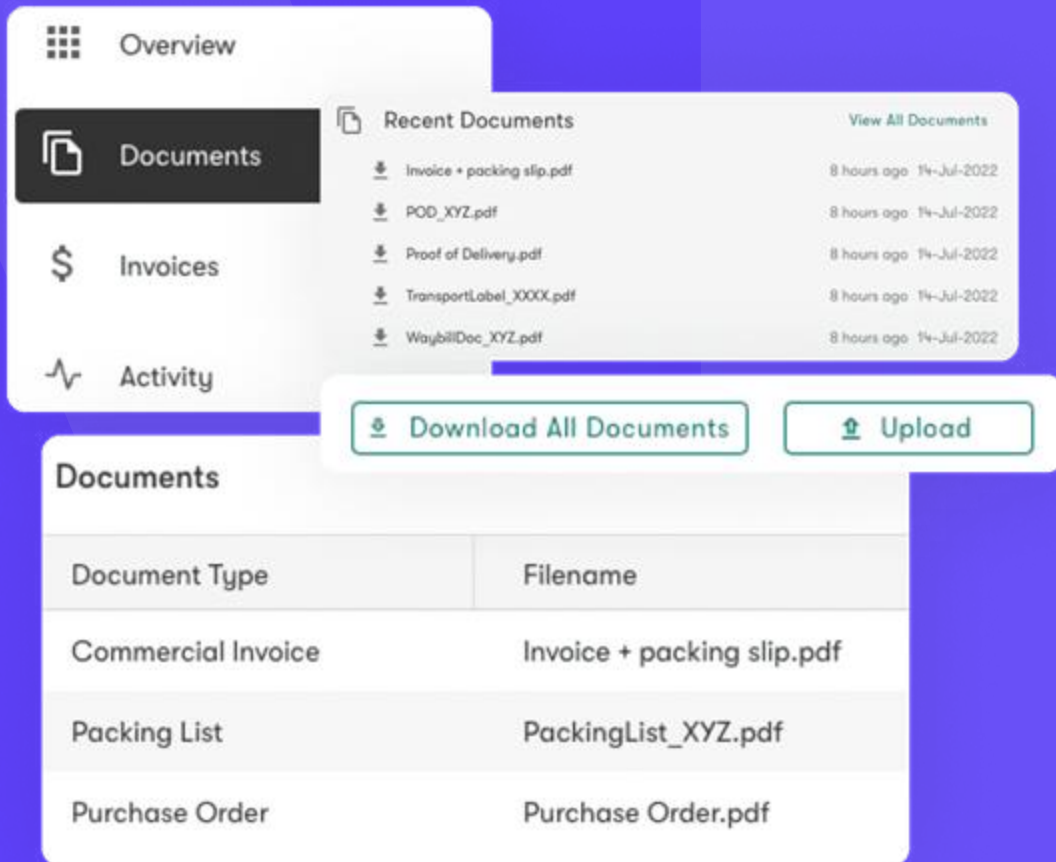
Overview

Documents

Invoices

Activity

Recent Documents

View All Documents

Invoice + packing slip.pdf 8 hours ago 14-Jul-2022

POD_XYZ.pdf 8 hours ago 14-Jul-2022

Proof of Delivery.pdf 8 hours ago 14-Jul-2022

TransportLabel_XXXX.pdf 8 hours ago 14-Jul-2022

WaybillDoc_XYZ.pdf 8 hours ago 14-Jul-2022

Download All Documents

Upload

Documents

| Document Type | Filename |
|---|---|
| Commercial Invoice | Invoice + packing slip.pdf |
| Packing List | PackingList_XYZ.pdf |
| Purchase Order | Purchase Order.pdf |